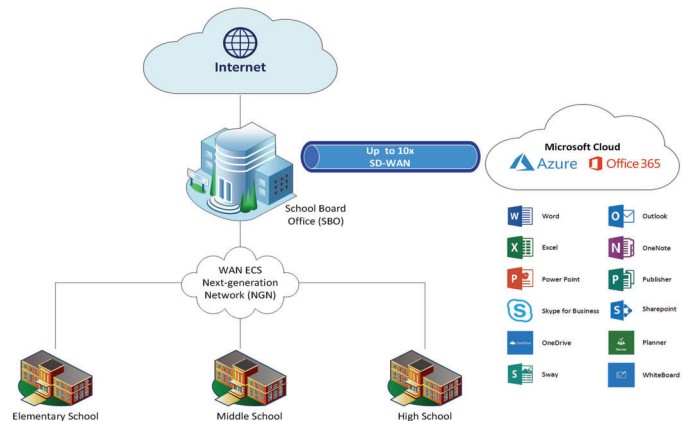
Internet

Up to 10x
SD-WAN

Microsoft Cloud
Azure Office 365

School Board Office (SBO)

Word
Outlook
Excel
OneNote
Power Point
Publisher
Skype for Business
Sharepoint
OneDrive
Planner
Sway
WhiteBoard

WAN ECS
Next-generation
Network (NGN)

Elementary School
Middle School
High School